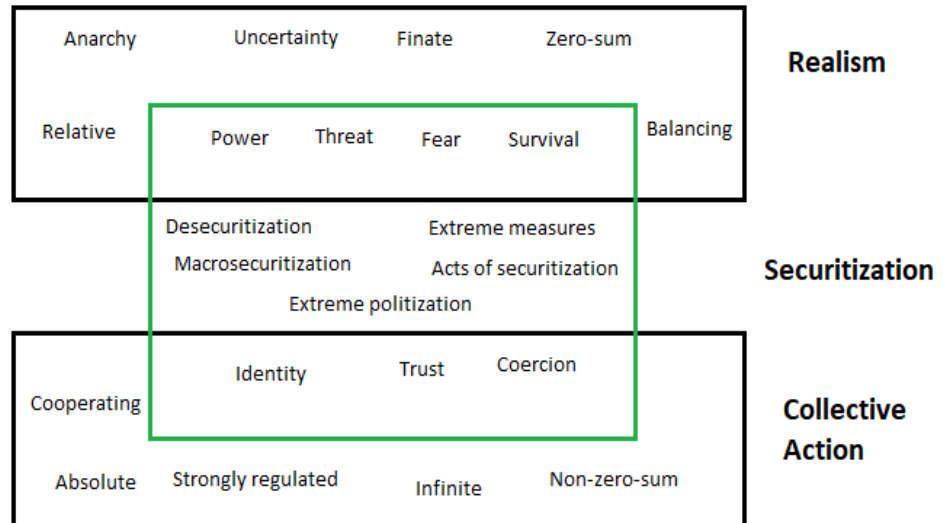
Anarchy Uncertainty Finate Zero-sum

Realism

Relative Power Threat Fear Survival Balancing

Desecuritization Extreme measures

Macrosecuritization Acts of securitization

Securitization

Extreme politization

Identity Trust Coercion

Cooperating

Collective Action

Absolute Strongly regulated Infinite Non-zero-sum